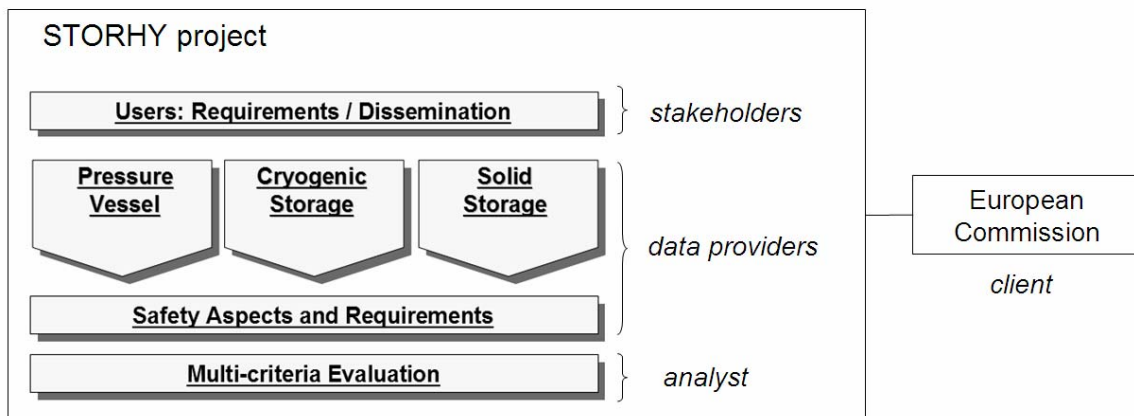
STORHY project

Users: Requirements / Dissemination

stakeholders

Pressure Vessel

Cryogenic Storage

Solid Storage

data providers

Safety Aspects and Requirements

Multi-criteria Evaluation

analyst

European Commission

client